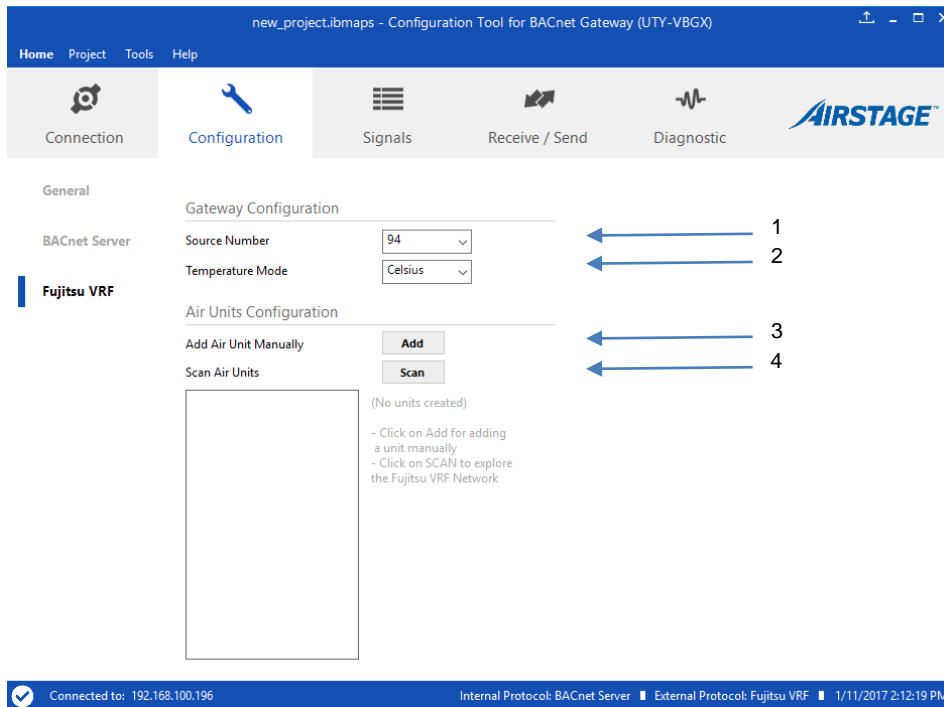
new_project.ibmaps - Configuration Tool for BACnet Gateway (UTY-VBGX)

Home Project Tools Help

Connection Configuration Signals Receive / Send Diagnostic AIRSTAGE

General

BACnet Server

Fujitsu VRF

Gateway Configuration

Source Number 94

Temperature Mode Celsius

Air Units Configuration

Add Air Unit Manually Add

Scan Air Units Scan

(No units created)

- Click on Add for adding a unit manually
- Click on SCAN to explore the Fujitsu VRF Network

1
2
3
4

Connected to: 192.168.100.196

Internal Protocol: BACnet Server External Protocol: Fujitsu VRF 1/11/2017 2:12:19 PM